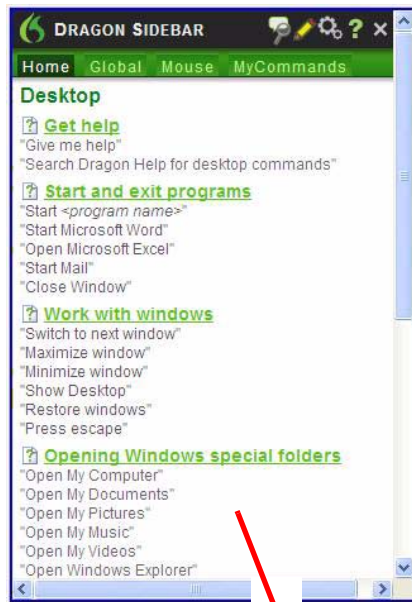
DRAGON SIDEBAR

Home Global Mouse MyCommands

Desktop

Get help
"Give me help"
"Search Dragon Help for desktop commands"

Start and exit programs
"Start <program name>"
"Start Microsoft Word"
"Open Microsoft Excel"
"Start Mail"
"Close Window"

Work with windows
"Switch to next window"
"Maximize window"
"Minimize window"
"Show Desktop"
"Restore windows"
"Press escape"

Opening Windows special folders
"Open My Computer"
"Open My Documents"
"Open My Pictures"
"Open My Music"
"Open My Videos"
"Open Windows Explorer"